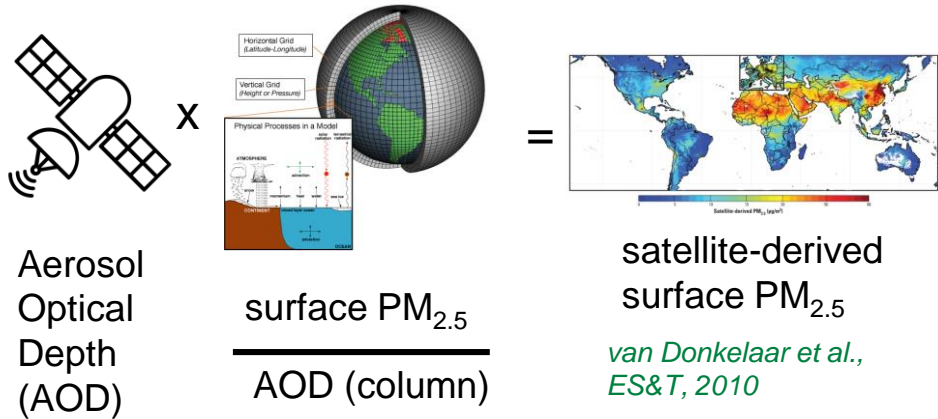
x

Horizontal Grid (Latitude-Longitude)

Vertical Grid (Height or Pressure)

Physical Processes in a Model

ATMOSPHERE

advection

momentum heat water

CONTINENT

OCEAN

=

Satellite-derived $PM_{2.5}$ ($\mu g/m^3$)

Aerosol Optical Depth (AOD)

surface $PM_{2.5}$

AOD (column)

satellite-derived surface $PM_{2.5}$

van Donkelaar et al., ES&T, 2010